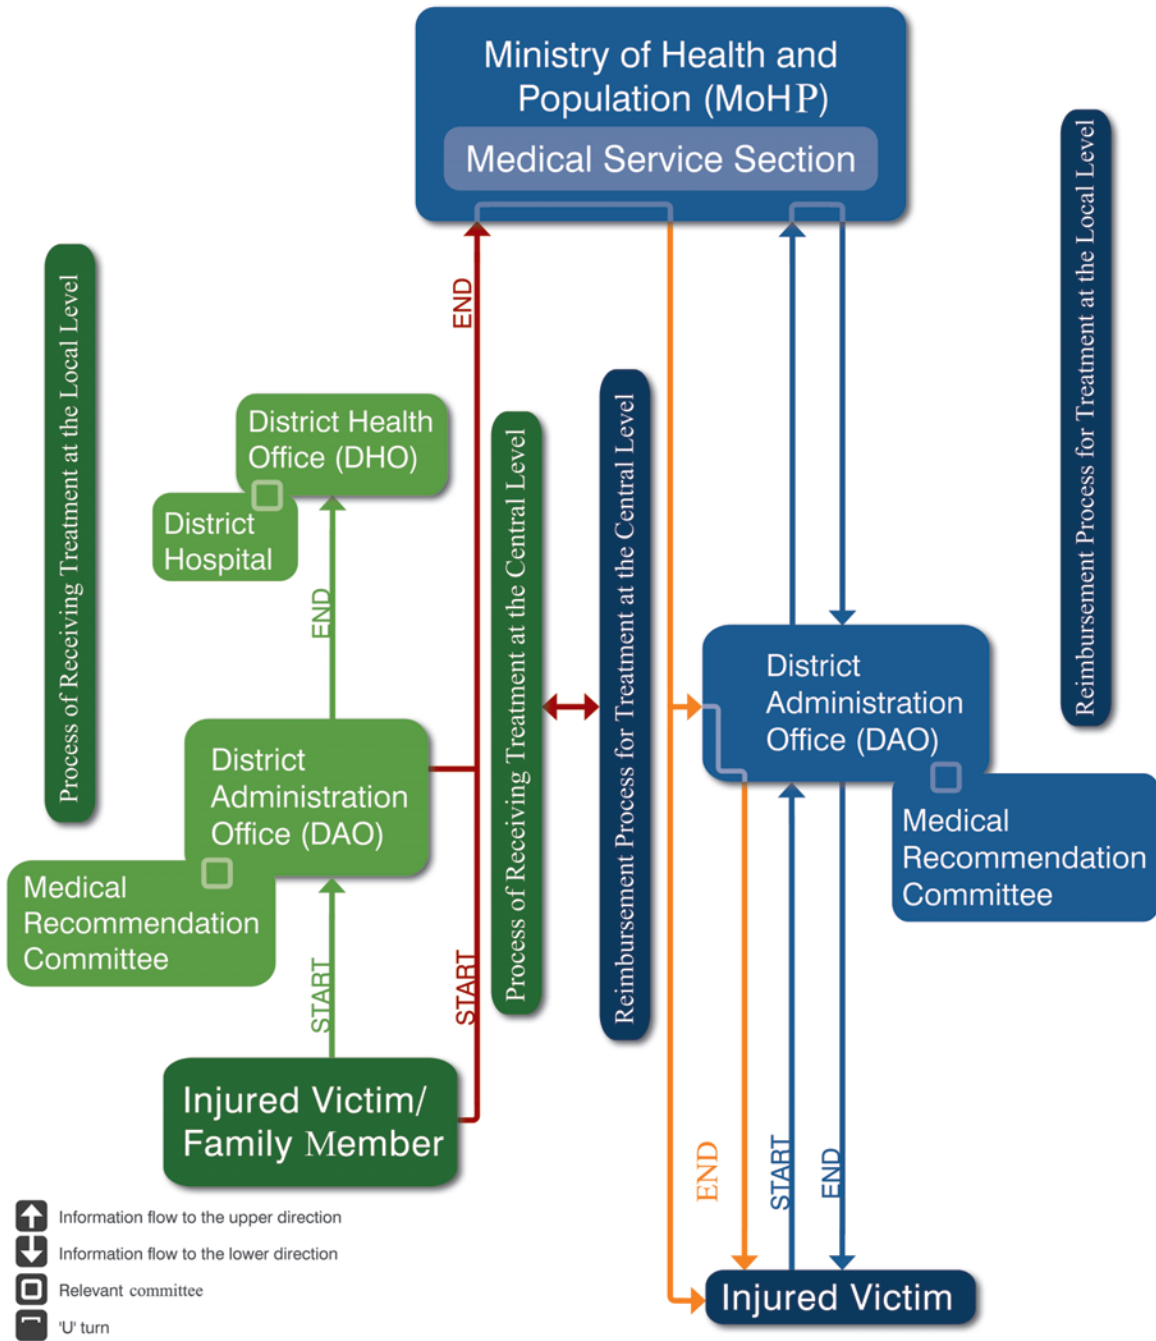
Ministry of Health and Population (MoHP)

Medical Service Section

Process of Receiving Treatment at the Local Level

District Health Office (DHO)

District Hospital

END

District Administration Office (DAO)

Medical Recommendation Committee

START

Injured Victim/ Family Member

END

START

Process of Receiving Treatment at the Central Level

Reimbursement Process for Treatment at the Central Level

Reimbursement Process for Treatment at the Local Level

District Administration Office (DAO)

Medical Recommendation Committee

END

START

END

Injured Victim

Information flow to the upper direction

Information flow to the lower direction

Relevant committee

'U' turn